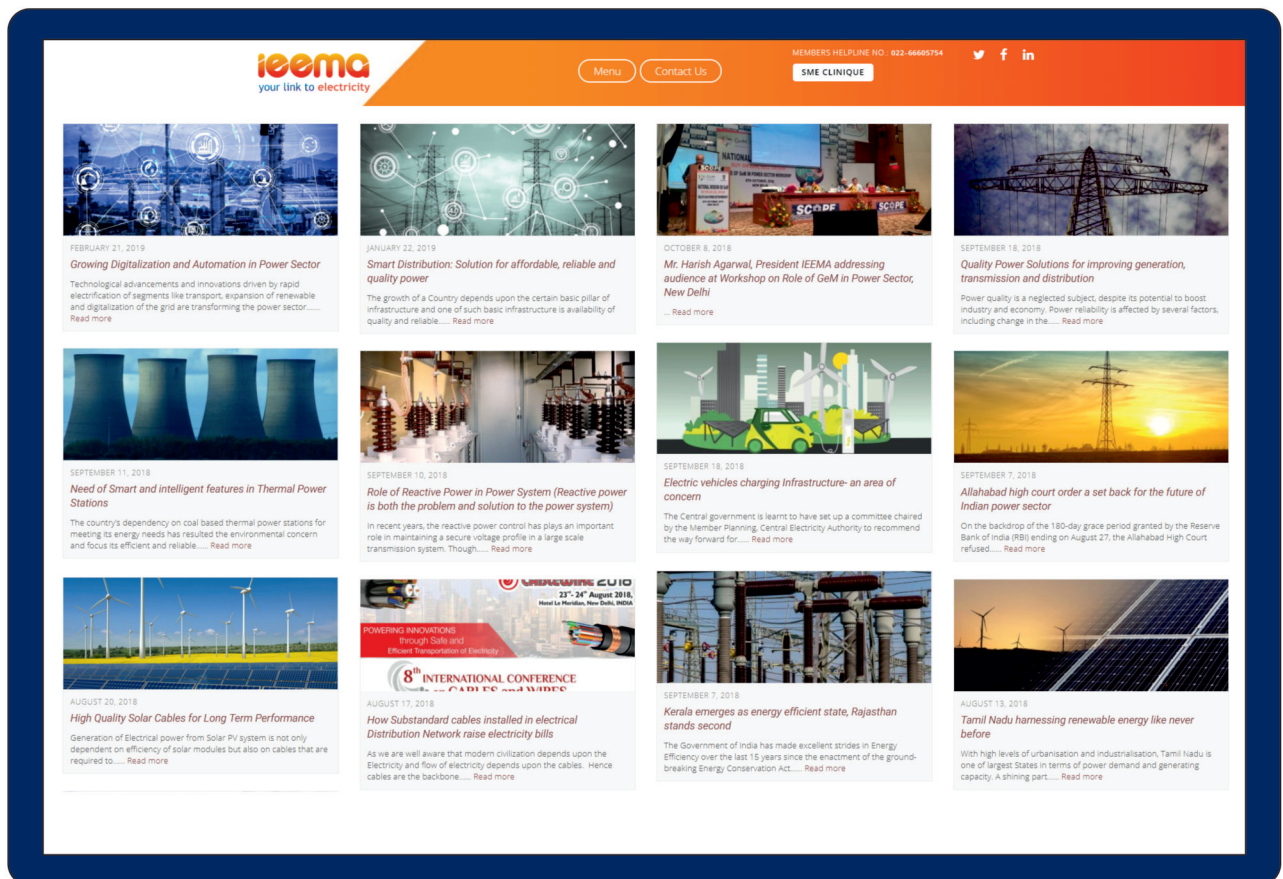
ieema
your link to electricity

Menu
Contact Us

MEMBER'S HELPLINE NO.: 022-66605754
SME CLINIQUE

FEBRUARY 21, 2019
Growing Digitalization and Automation in Power Sector
Technological advancements and innovations driven by rapid electrification of segments like transport, expansion of renewable and digitalization of the grid are transforming the power sector....... Read more

JANUARY 22, 2019
Smart Distribution: Solution for affordable, reliable and quality power
The growth of a Country depends upon the certain basic pillar of infrastructure and one of such basic infrastructure is availability of quality and reliable...... Read more

OCTOBER 8, 2018
Mr. Harish Agarwal, President IEEMA addressing audience at Workshop on Role of GeM in Power Sector, New Delhi
... Read more

SEPTEMBER 18, 2018
Quality Power Solutions for improving generation, transmission and distribution
Power quality is a neglected subject, despite its potential to boost industry and economy. Power reliability is affected by several factors, including change in the...... Read more

SEPTEMBER 11, 2018
Need of Smart and intelligent features in Thermal Power Stations
The country's dependency on coal based thermal power stations for meeting its energy needs has resulted the environmental concern and focus its efficient and reliable...... Read more

SEPTEMBER 10, 2018
Role of Reactive Power in Power System (Reactive power is both the problem and solution to the power system)
In recent years, the reactive power control has plays an important role in maintaining a secure voltage profile in a large scale transmission system. Though...... Read more

SEPTEMBER 18, 2018
Electric vehicles charging Infrastructure- an area of concern
The Central government is learnt to have set up a committee chaired by the Member Planning, Central Electricity Authority to recommend the way forward for...... Read more

SEPTEMBER 7, 2018
Allahabad high court order a set back for the future of Indian power sector
On the backdrop of the 180-day grace period granted by the Reserve Bank of India (RBI) ending on August 27, the Allahabad High Court refused...... Read more

AUGUST 20, 2018
High Quality Solar Cables for Long Term Performance
Generation of Electrical power from Solar PV system is not only dependent on efficiency of solar modules but also on cables that are required to...... Read more

CABLEWIRE 2018
23rd- 24th August 2018, Hotel Le Meridian, New Delhi, INDIA
POWERING INNOVATIONS through Safe and Efficient Transportation of Electricity
8th INTERNATIONAL CONFERENCE on CABLES and WIRES

AUGUST 17, 2018
How Substandard cables installed in electrical Distribution Network raise electricity bills
As we are well aware that modern civilization depends upon the Electricity and flow of electricity depends upon the cables. Hence cables are the backbone...... Read more

SEPTEMBER 7, 2018
Kerala emerges as energy efficient state, Rajasthan stands second
The Government of India has made excellent strides in Energy Efficiency over the last 15 years since the enactment of the ground-breaking Energy Conservation Act...... Read more

AUGUST 13, 2018
Tamil Nadu harnessing renewable energy like never before
With high levels of urbanisation and industrialisation, Tamil Nadu is one of largest States in terms of power demand and generating capacity. A shining part...... Read more